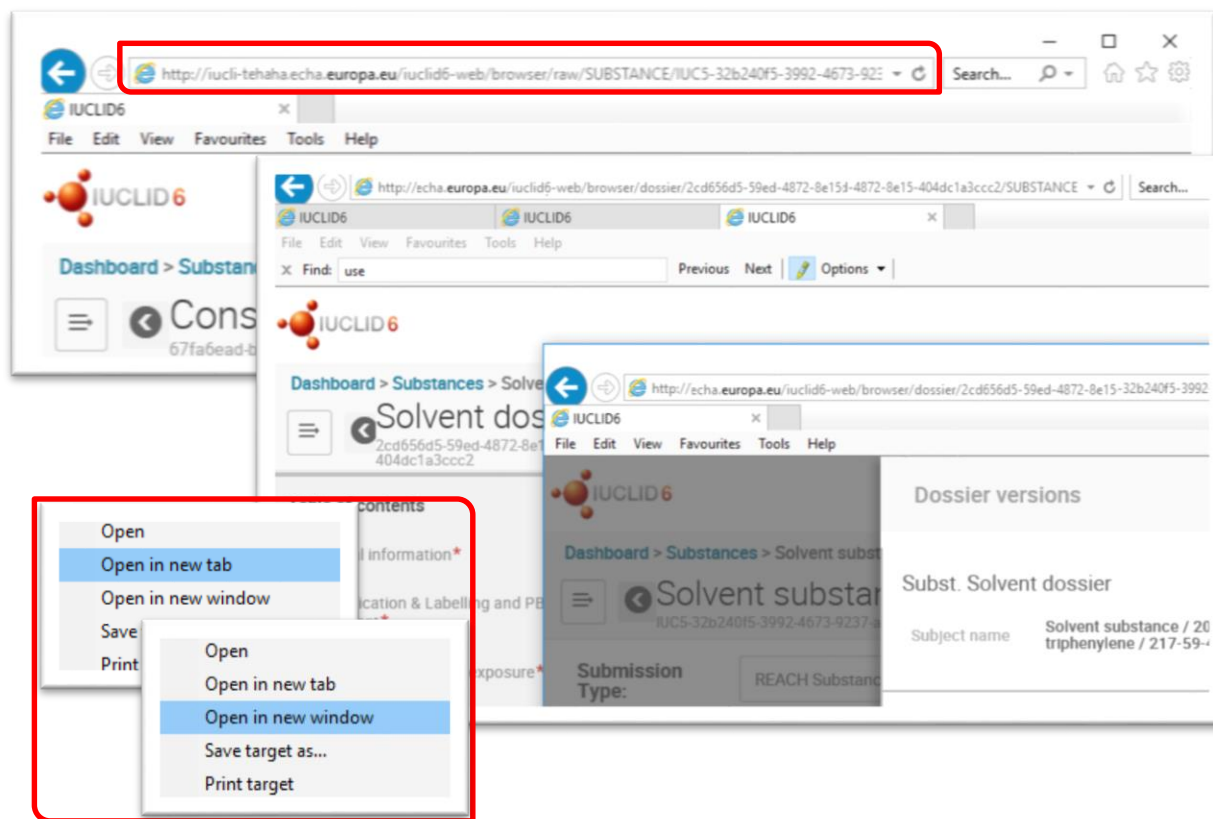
http://iucli-tehaha.echa.europa.eu/iuclid6-web/browser/raw/SUBSTANCE/IUC5-32b240f5-3992-4673-923

Search...

IUCLID6

File Edit View Favourites Tools Help

IUCLID6

Dashboard > Substan

Cons

67fa6ead-b

http://echa.europa.eu/iuclid6-web/browser/dossier/2cd656d5-59ed-4872-8e15d-4872-8e15-404dc1a3ccc2/SUBSTANCE

Search...

IUCLID6

IUCLID6

IUCLID6

File Edit View Favourites Tools Help

Find: use

Previous Next Options

IUCLID6

Dashboard > Substances > Solve

Solvent dos

2cd656d5-59ed-4872-8e1
404dc1a3ccc2

contents

l information*

ication & Labelling and PB

exposure*

http://echa.europa.eu/iuclid6-web/browser/dossier/2cd656d5-59ed-4872-8e15-32b240f5-3992

IUCLID6

File Edit View Favourites Tools Help

IUCLID6

Dashboard > Substances > Solvent subst

Solvent substar

IUC5-32b240f5-3992-4673-9237-a

Submission Type:

REACH Substanc

Dossier versions

Subst. Solvent dossier

Subject name

Solvent substance / 20
triphenylene / 217-59-

Open
Open in new tab
Open in new window
Save
Print

Open
Open in new tab
Open in new window
Save target as...
Print target